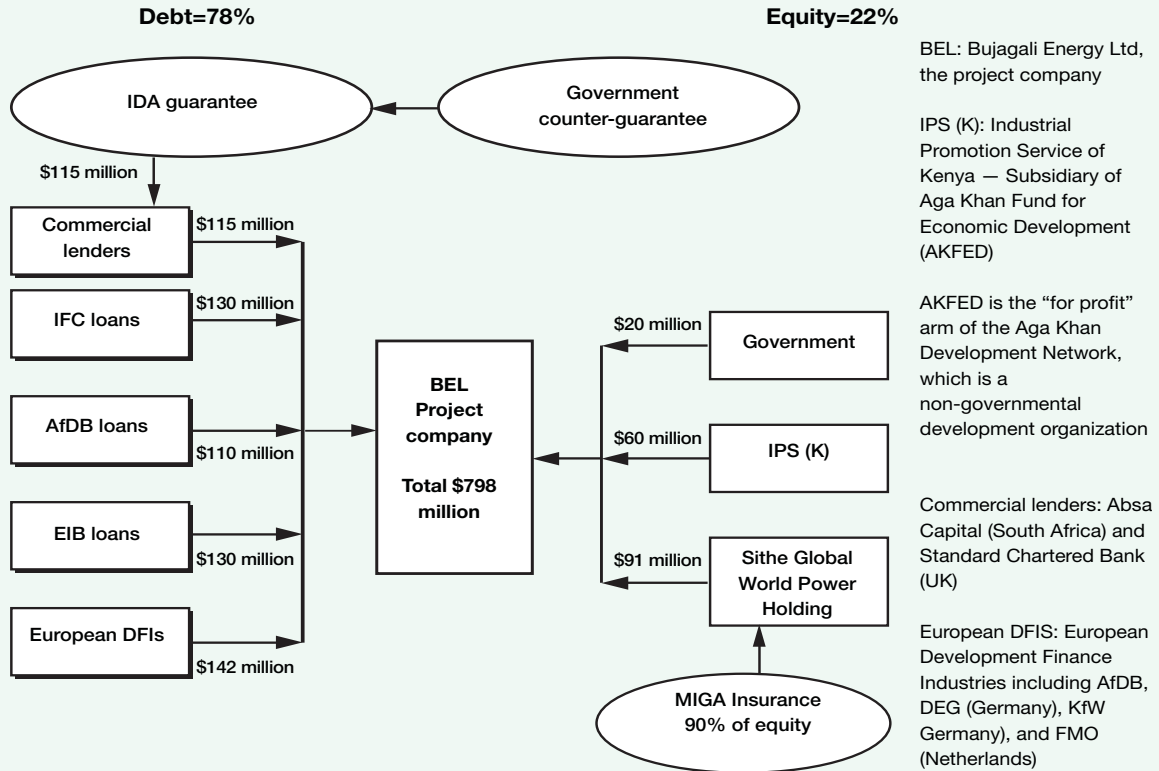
Debt=78%

Equity=22%

IDA guarantee

Government counter-guarantee

$115 million

Commercial lenders

$115 million

IFC loans

$130 million

AfDB loans

$110 million

EIB loans

$130 million

European DFIs

$142 million

BEL Project company

Total $798 million

$20 million

Government

$60 million

IPS (K)

$91 million

Sithe Global World Power Holding

MIGA Insurance 90% of equity

BEL: Bujagali Energy Ltd, the project company

IPS (K): Industrial Promotion Service of Kenya — Subsidiary of Aga Khan Fund for Economic Development (AKFED)

AKFED is the "for profit" arm of the Aga Khan Development Network, which is a non-governmental development organization

Commercial lenders: Absa Capital (South Africa) and Standard Chartered Bank (UK)

European DFIS: European Development Finance Industries including AfDB, DEG (Germany), KfW Germany), and FMO (Netherlands)